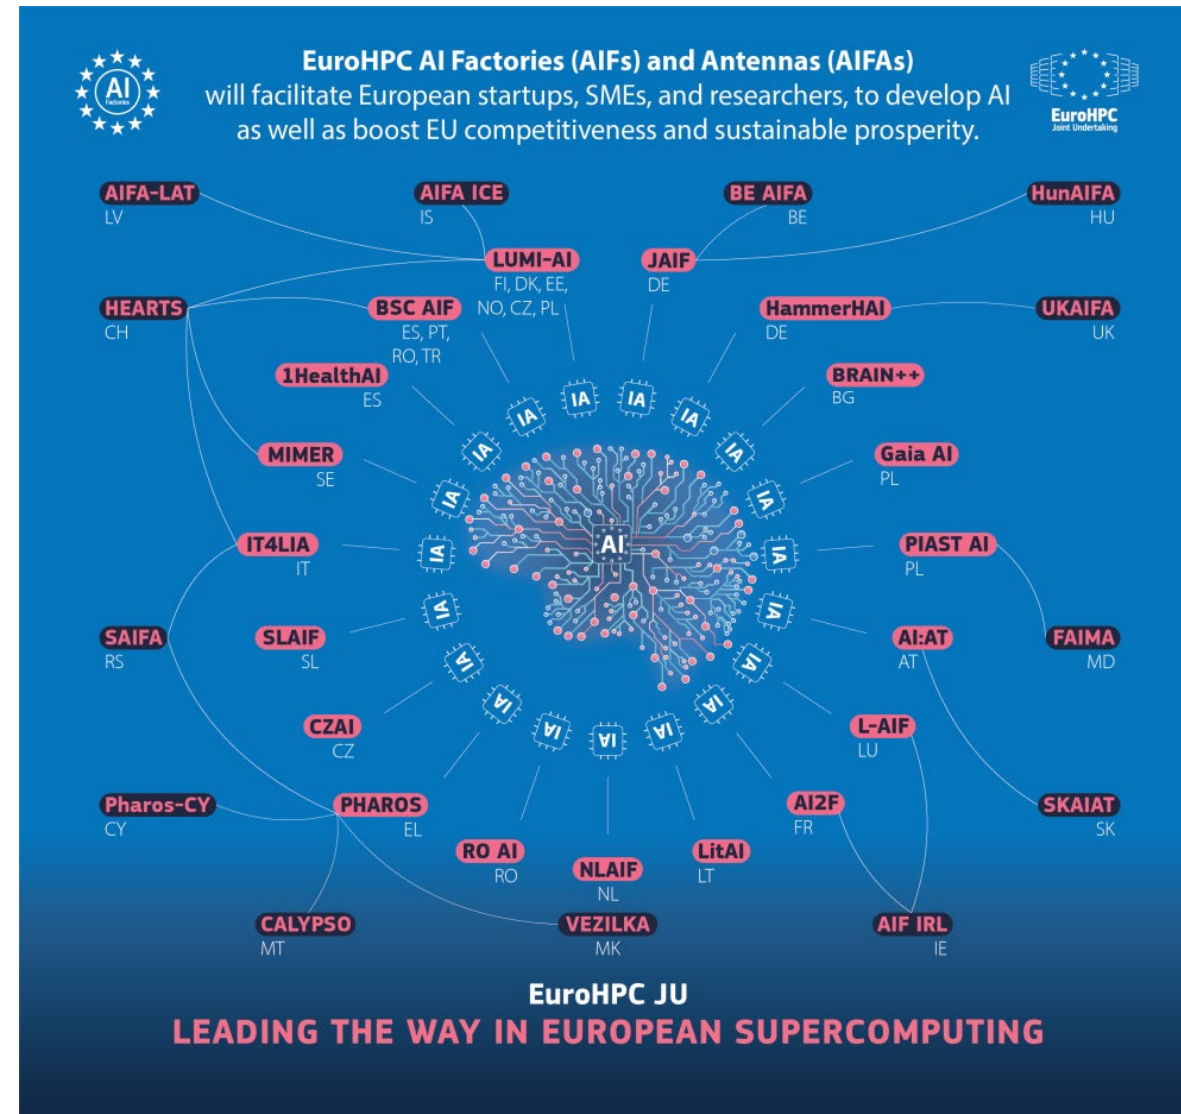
AI Factories

EuroHPC AI Factories (AIFs) and Antennas (AIFAs) will facilitate European startups, SMEs, and researchers, to develop AI as well as boost EU competitiveness and sustainable prosperity.

EuroHPC Joint Undertaking

AIFA-LAT
LV

AIFA ICE
IS

BE AIFA
BE

HunAIFA
HU

LUMI-AI
FI, DK, EE, NO, CZ, PL

JAIF
DE

HEARTS
CH

BSC AIF
ES, PT, RO, TR

HammerHAI
DE

UKAIFA
UK

1HealthAI
ES

BRAIN++
BG

MIMER
SE

Gaia AI
PL

IT4LIA
IT

AI

PIAST AI
PL

SAIFA
RS

SLAIF
SL

AI:AT
AT

FAIMA
MD

CZAI
CZ

L-AIF
LU

Pharos-CY
CY

PHAROS
EL

AI2F
FR

SKAIAT
SK

RO AI
RO

NLAIF
NL

LitAI
LT

CALYPSO
MT

VEZILKA
MK

AIF IRL
IE

EuroHPC JU
LEADING THE WAY IN EUROPEAN SUPERCOMPUTING